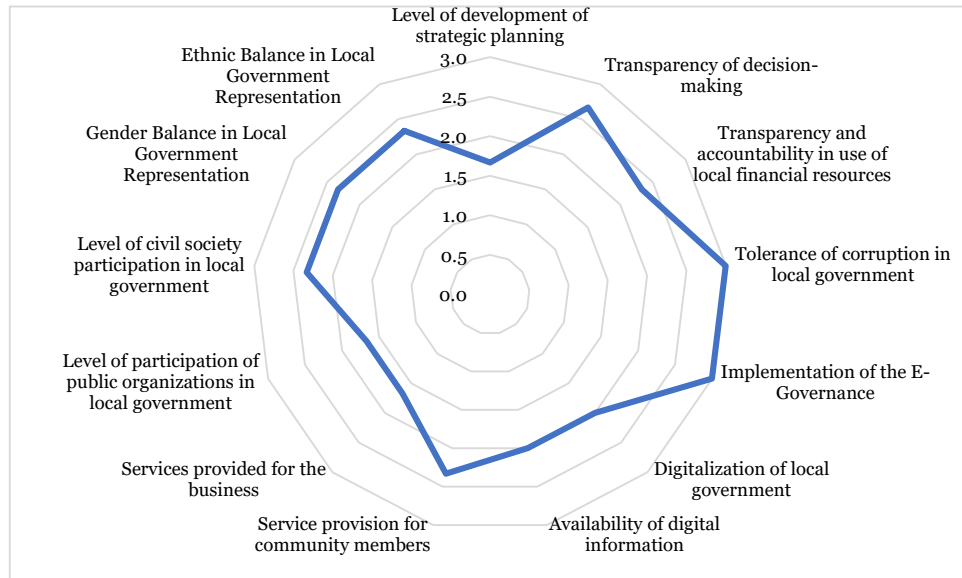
Level of development of strategic planning

Transparency of decision-making

Transparency and accountability in use of local financial resources

Tolerance of corruption in local government

Implementation of the E-Governance

Digitalization of local government

Availability of digital information

Service provision for community members

Services provided for the business

Level of participation of public organizations in local government

Level of civil society participation in local government

Gender Balance in Local Government Representation

Ethnic Balance in Local Government Representation

3.0
2.5
2.0
1.5
1.0
0.5
0.0